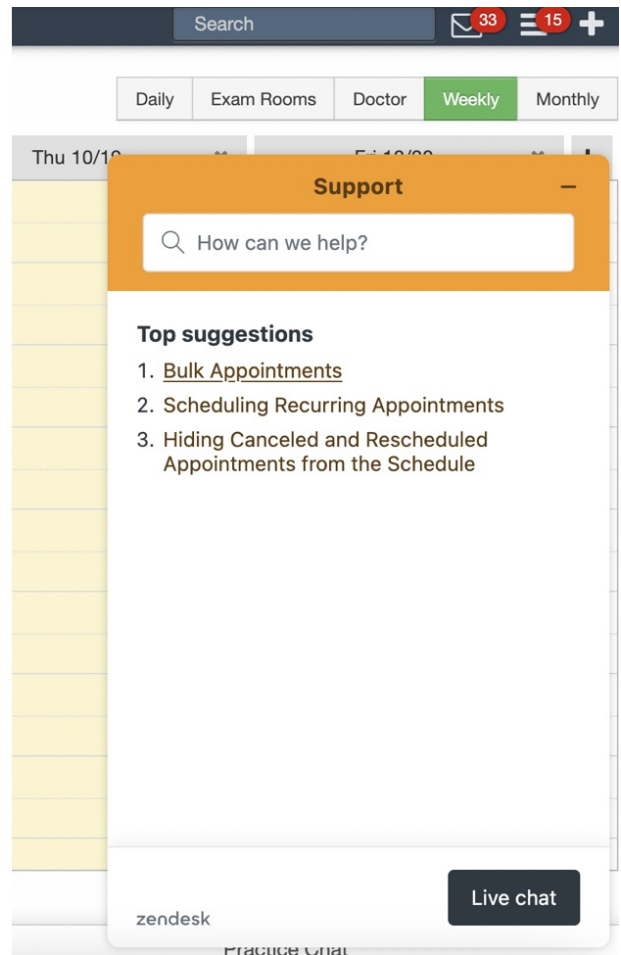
Search 33 15 +

Daily | Exam Rooms | Doctor | Weekly | Monthly

Thu 10/1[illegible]

Fri 10/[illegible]

Support –

How can we help?

Top suggestions

1. Bulk Appointments
2. Scheduling Recurring Appointments
3. Hiding Canceled and Rescheduled Appointments from the Schedule

zendesk

Live chat

Practice Chat